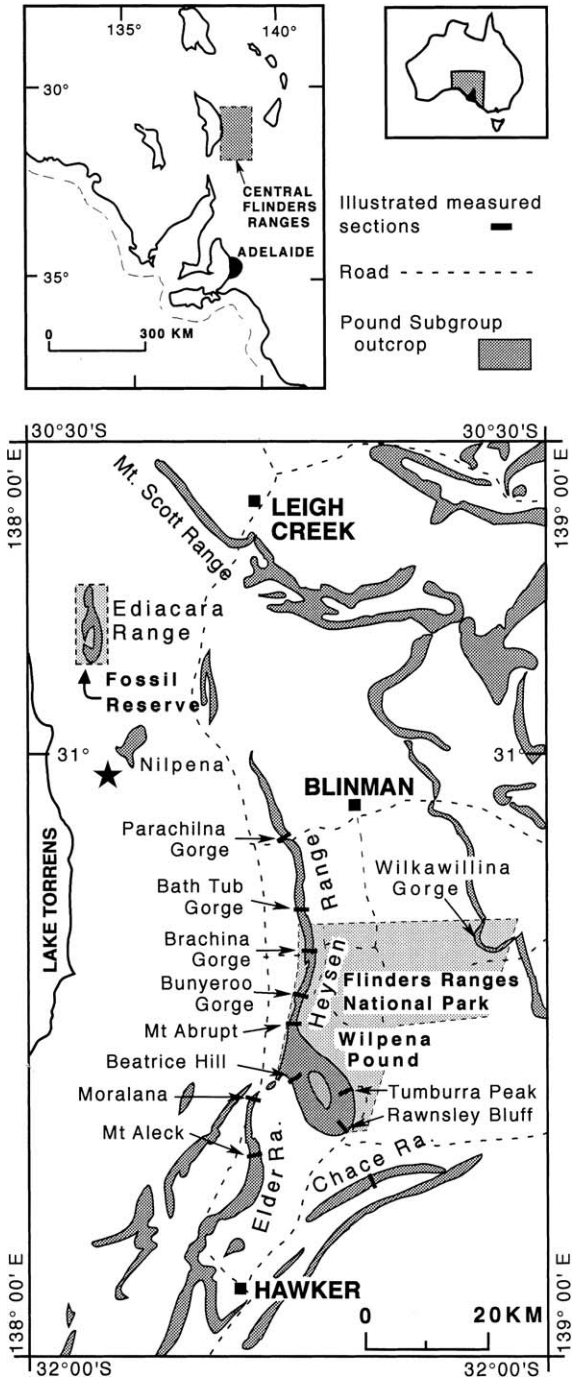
135°
140°
30°
35°
CENTRAL FLINDERS RANGES
ADELAIDE
0
300 KM

Illustrated measured sections
Road
Pound Subgroup outcrop

30°30'S
30°30'S
138° 00' E
139° 00' E
Mt. Scott Range
LEIGH CREEK
Ediacara Range
Fossil Reserve
31°
31°
Nilpena
BLINMAN
LAKE TORRENS
Parachilna Gorge
Bath Tub Gorge
Brachina Gorge
Bunyeroo Gorge
Mt Abrupt
Beatrice Hill
Moralana
Mt Aleck
Heysen Range
Wilkawillina Gorge
Flinders Ranges National Park
Wilpena Pound
Tumburra Peak
Rawnsley Bluff
Chace Ra
Elder Ra.
HAWKER
0
20KM
138° 00' E
139° 00' E
32°00'S
32°00'S